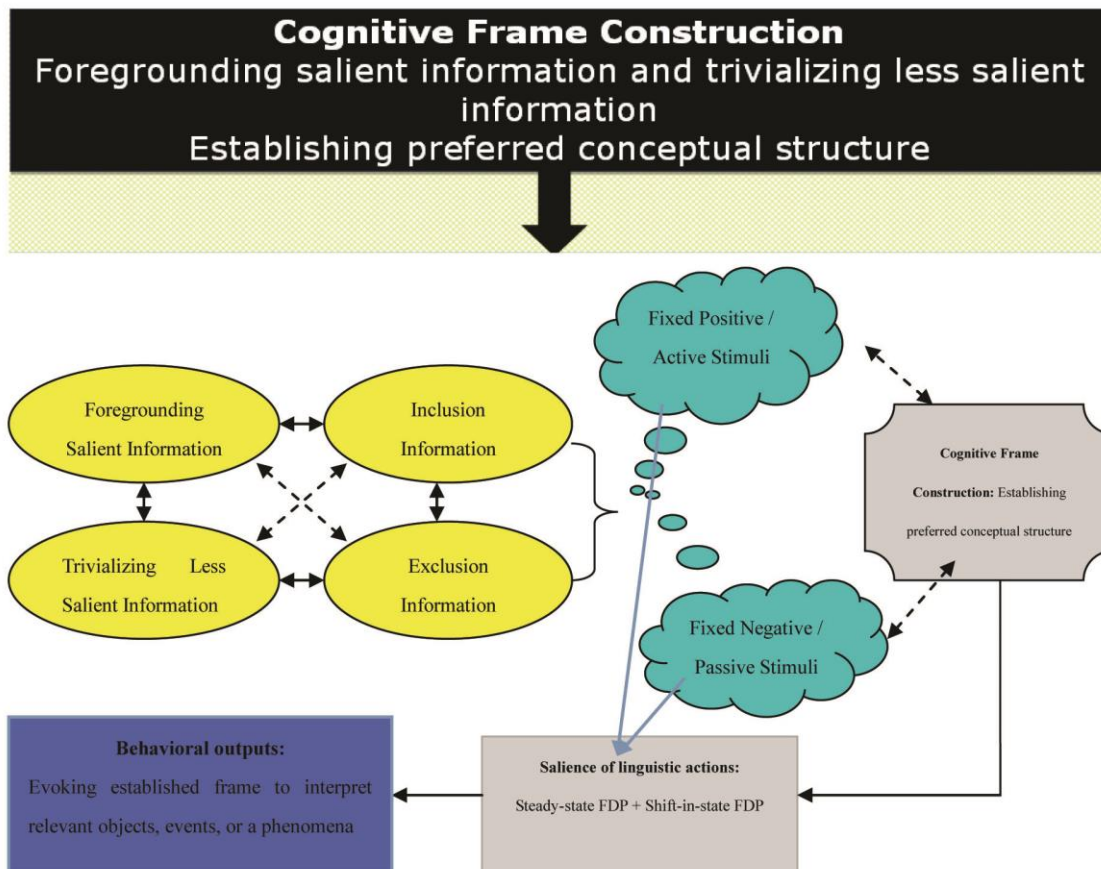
**Cognitive Frame Construction**
Foregrounding salient information and trivializing less salient information
Establishing preferred conceptual structure

Fixed Positive / Active Stimuli

Foregrounding Salient Information

Inclusion Information

Trivializing Less Salient Information

Exclusion Information

**Cognitive Frame Construction:** Establishing preferred conceptual structure

Fixed Negative / Passive Stimuli

**Behavioral outputs:**
Evoking established frame to interpret relevant objects, events, or a phenomena

**Salience of linguistic actions:**
Steady-state FDP + Shift-in-state FDP